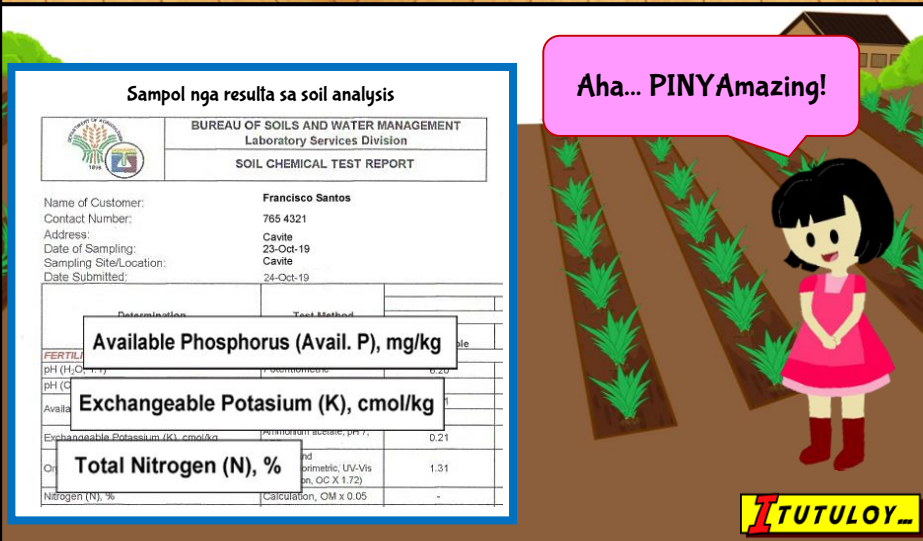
Sampol nga resulta sa soil analysis

BUREAU OF SOILS AND WATER MANAGEMENT
Laboratory Services Division

SOIL CHEMICAL TEST REPORT

Name of Customer: Francisco Santos
Contact Number: 765 4321
Address: Cavite
Date of Sampling: 23-Oct-19
Sampling Site/Location: Cavite
Date Submitted: 24-Oct-19

Determination
Test Method
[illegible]ple

FERTILI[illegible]

pH ($H_2O$ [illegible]) Potentiometric 6.20

pH ([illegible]

Availa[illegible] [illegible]

Exchangeable Potassium (K), cmol/kg Ammonium acetate, pH 7, 0.21

Or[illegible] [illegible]nd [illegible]orimetric, UV-Vis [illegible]on, OC X 1.72) 1.31

Nitrogen (N), % Calculation, OM x 0.05 -

Available Phosphorus (Avail. P), mg/kg

Exchangeable Potasium (K), cmol/kg

Total Nitrogen (N), %

Aha... PINYAmazing!

ITUTULOY...